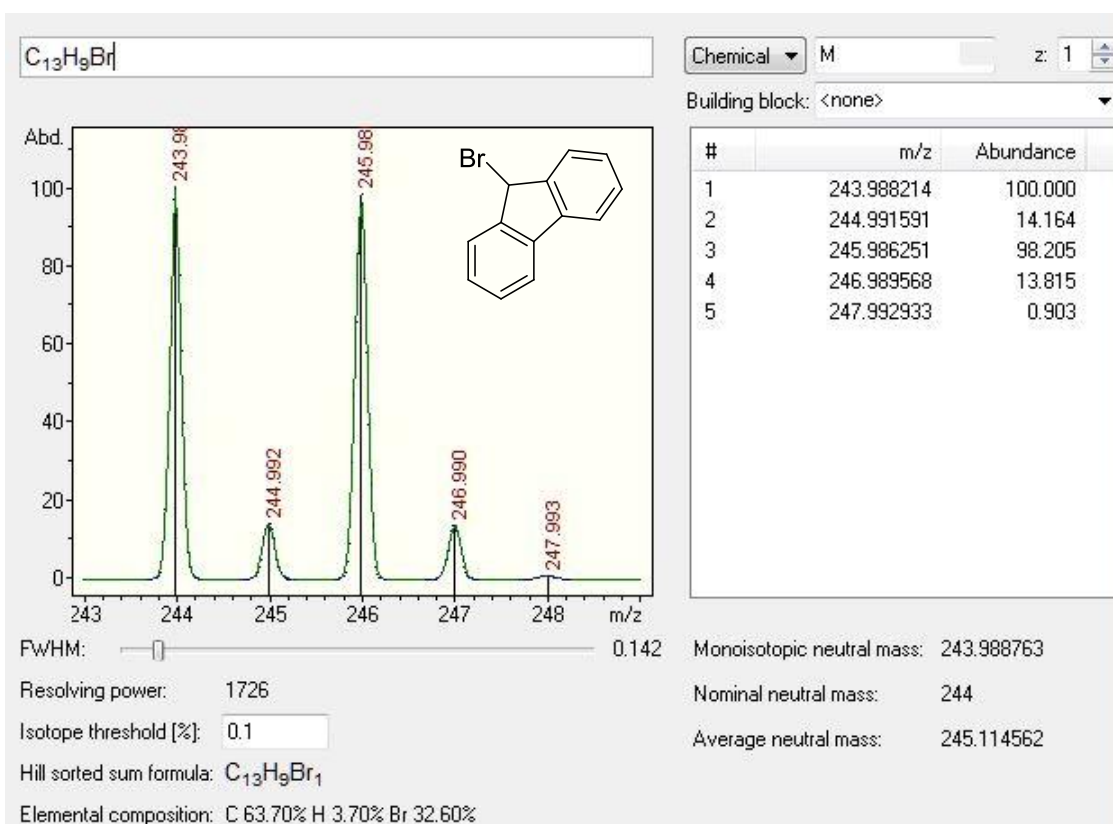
$C_{13}H_9Br$

Chemical ▾ M z: 1

Building block: <none>

Abd.

100

80

60

40

20

0

243.98

245.98

244.992

246.990

247.993

Br

243 244 245 246 247 248 m/z

| # | m/z | Abundance |
|---|---|---|
| 1 | 243.988214 | 100.000 |
| 2 | 244.991591 | 14.164 |
| 3 | 245.986251 | 98.205 |
| 4 | 246.989568 | 13.815 |
| 5 | 247.992933 | 0.903 |

FWHM: 0.142

Resolving power: 1726

Isotope threshold [%]: 0.1

Hill sorted sum formula: $C_{13}H_9Br_1$

Elemental composition: C 63.70% H 3.70% Br 32.60%

Monoisotopic neutral mass: 243.988763

Nominal neutral mass: 244

Average neutral mass: 245.114562